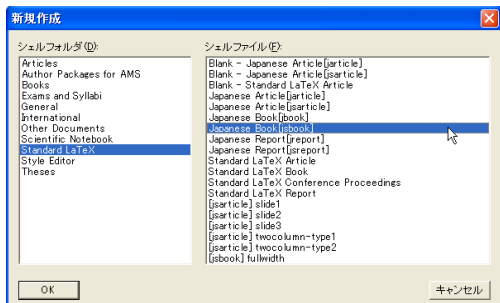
新規作成

シェルフォルダ(D):

Articles
Author Packages for AMS
Books
Exams and Syllabi
General
International
Other Documents
Scientific Notebook
Standard LaTeX
Style Editor
Theses

シェルファイル(F):

Blank - Japanese Article[jarticle]
Blank - Japanese Article[jsarticle]
Blank - Standard LaTeX Article
Japanese Article[jarticle]
Japanese Article[jsarticle]
Japanese Book[jbook]
Japanese Book[jsbook]
Japanese Report[jreport]
Japanese Report[jsreport]
Standard LaTeX Article
Standard LaTeX Book
Standard LaTeX Conference Proceedings
Standard LaTeX Report
[jsarticle] slide1
[jsarticle] slide2
[jsarticle] slide3
[jsarticle] twocolumn-type1
[jsarticle] twocolumn-type2
[jsbook] fullwidth

OK

キャンセル